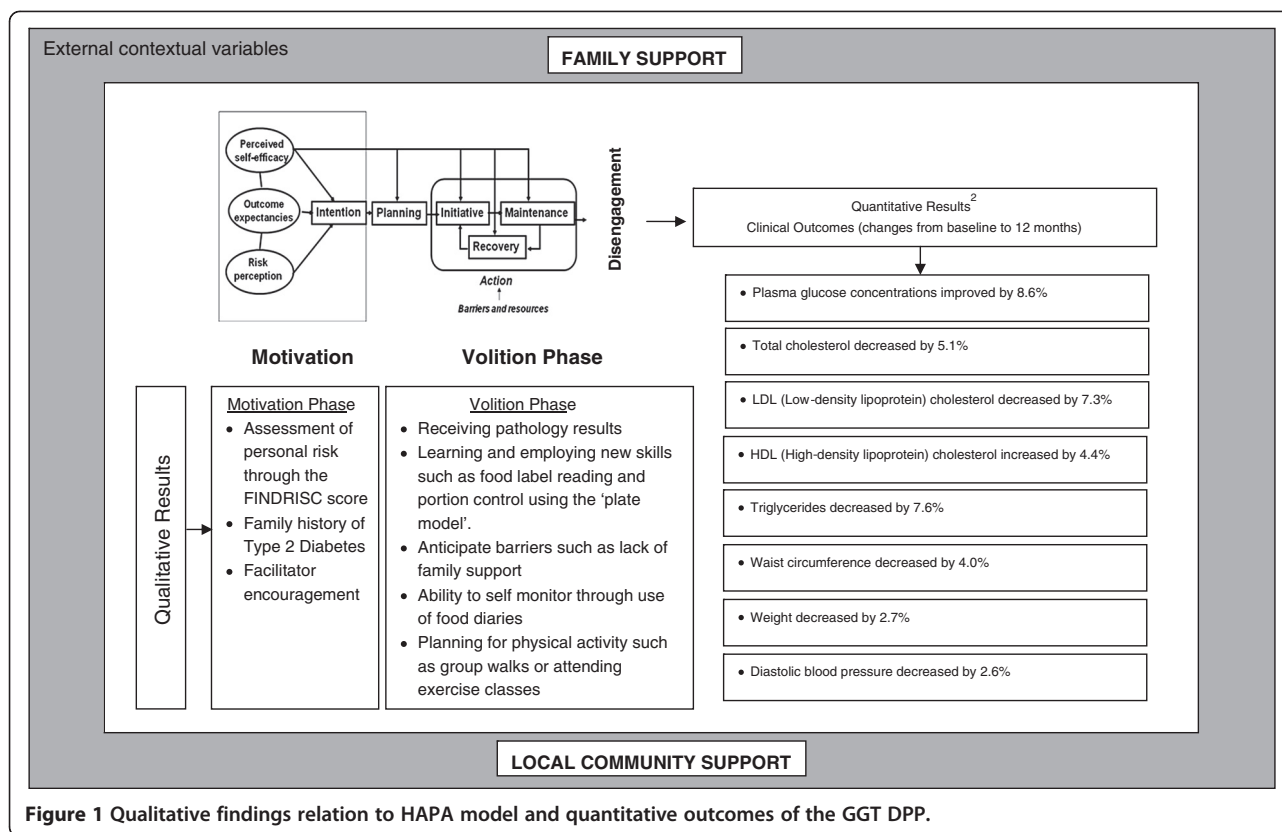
External contextual variables

FAMILY SUPPORT

Perceived self-efficacy

Outcome expectancies

Risk perception

Intention

Planning

Initiative

Maintenance

Recovery

Action

Barriers and resources

Disengagement

Quantitative Results$^2$
Clinical Outcomes (changes from baseline to 12 months)

- Plasma glucose concentrations improved by 8.6%
- Total cholesterol decreased by 5.1%
- LDL (Low-density lipoprotein) cholesterol decreased by 7.3%
- HDL (High-density lipoprotein) cholesterol increased by 4.4%
- Triglycerides decreased by 7.6%
- Waist circumference decreased by 4.0%
- Weight decreased by 2.7%
- Diastolic blood pressure decreased by 2.6%

Motivation

Volition Phase

Qualitative Results

Motivation Phase
- Assessment of personal risk through the FINDRISC score
- Family history of Type 2 Diabetes
- Facilitator encouragement

Volition Phase
- Receiving pathology results
- Learning and employing new skills such as food label reading and portion control using the 'plate model'.
- Anticipate barriers such as lack of family support
- Ability to self monitor through use of food diaries
- Planning for physical activity such as group walks or attending exercise classes

LOCAL COMMUNITY SUPPORT

Figure 1 Qualitative findings relation to HAPA model and quantitative outcomes of the GGT DPP.